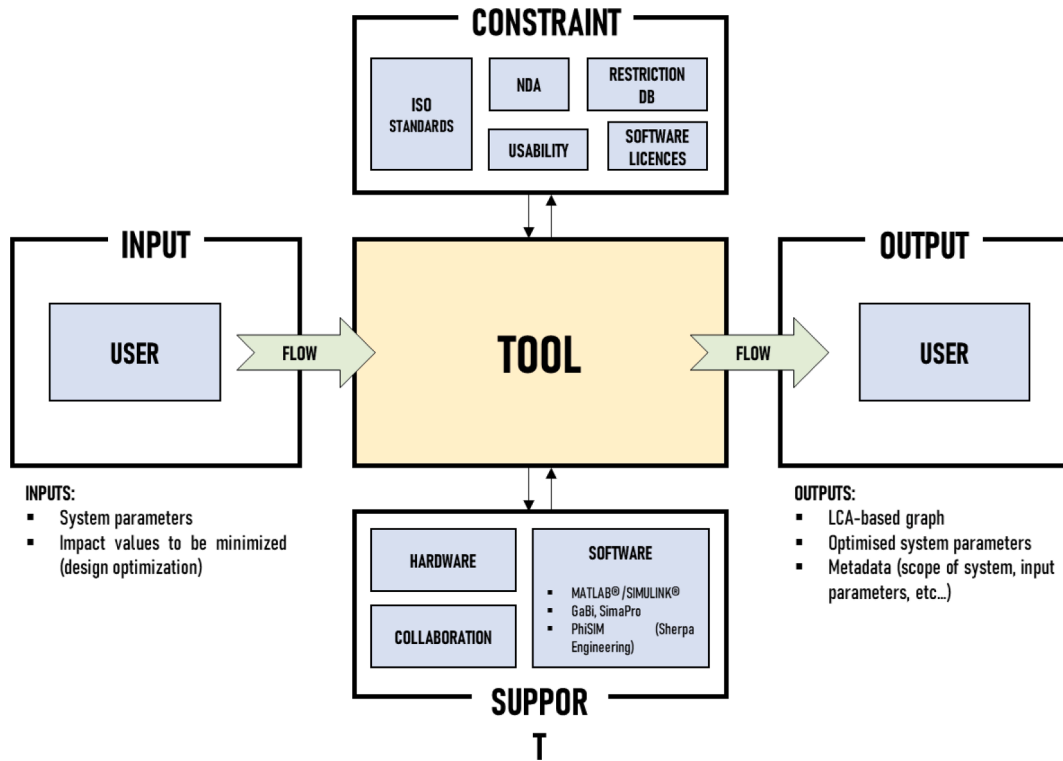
CONSTRAINT

ISO STANDARDS

NDA

RESTRICTION DB

USABILITY

SOFTWARE LICENCES

INPUT

USER

FLOW

TOOL

FLOW

OUTPUT

USER

INPUTS:
- System parameters
- Impact values to be minimized (design optimization)

HARDWARE

COLLABORATION

SOFTWARE
- MATLAB®/SIMULINK®
- GaBi, SimaPro
- PhiSIM (Sherpa Engineering)

SUPPOR
T

OUTPUTS:
- LCA-based graph
- Optimised system parameters
- Metadata (scope of system, input parameters, etc...)